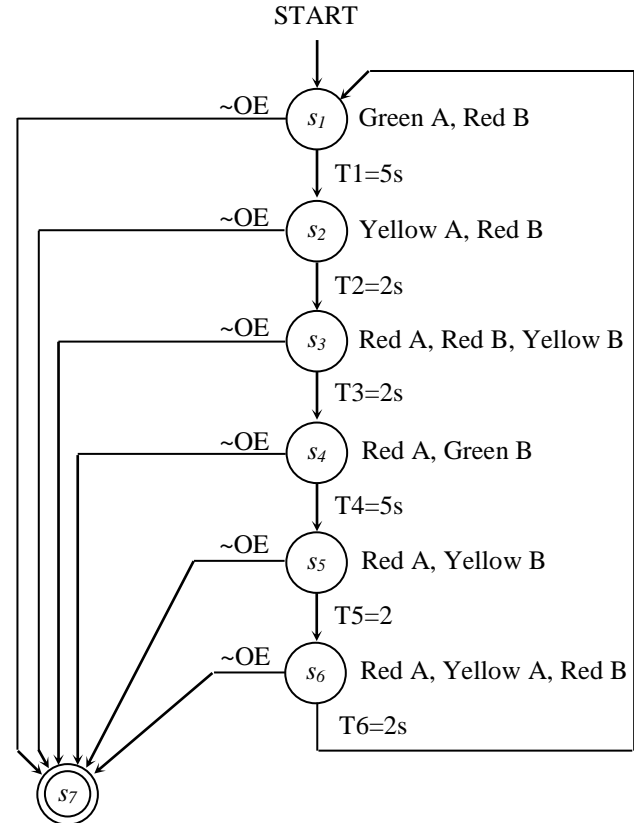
START

~OE

$s_1$ Green A, Red B

T1=5s

~OE

$s_2$ Yellow A, Red B

T2=2s

~OE

$s_3$ Red A, Red B, Yellow B

T3=2s

~OE

$s_4$ Red A, Green B

T4=5s

~OE

$s_5$ Red A, Yellow B

T5=2

~OE

$s_6$ Red A, Yellow A, Red B

T6=2s

$s_7$